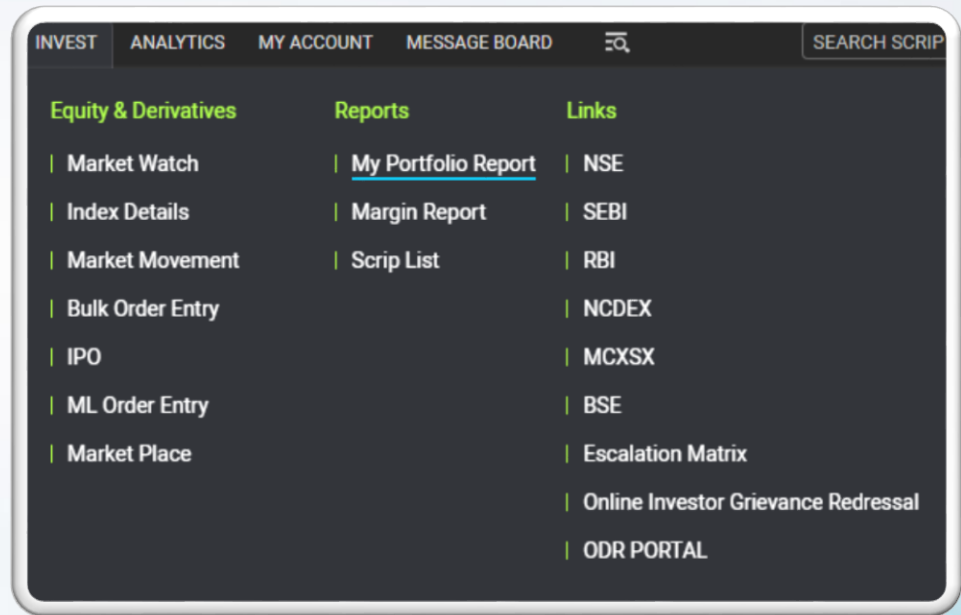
INVEST ANALYTICS MY ACCOUNT MESSAGE BOARD SEARCH SCRIP

Equity & Derivatives

Market Watch

Index Details

Market Movement

Bulk Order Entry

IPO

ML Order Entry

Market Place

Reports

My Portfolio Report

Margin Report

Scrip List

Links

NSE

SEBI

RBI

NCDEX

MCXSX

BSE

Escalation Matrix

Online Investor Grievance Redressal

ODR PORTAL